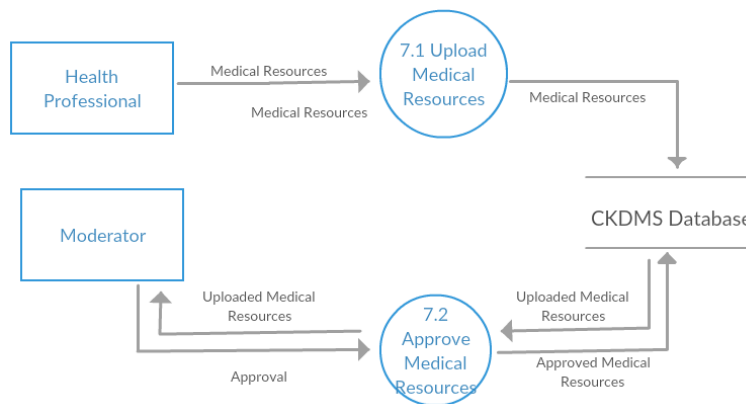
Health Professional

Medical Resources

Medical Resources

7.1 Upload Medical Resources

Medical Resources

CKDMS Database

Moderator

Uploaded Medical Resources

Approval

7.2 Approve Medical Resources

Uploaded Medical Resources

Approved Medical Resources